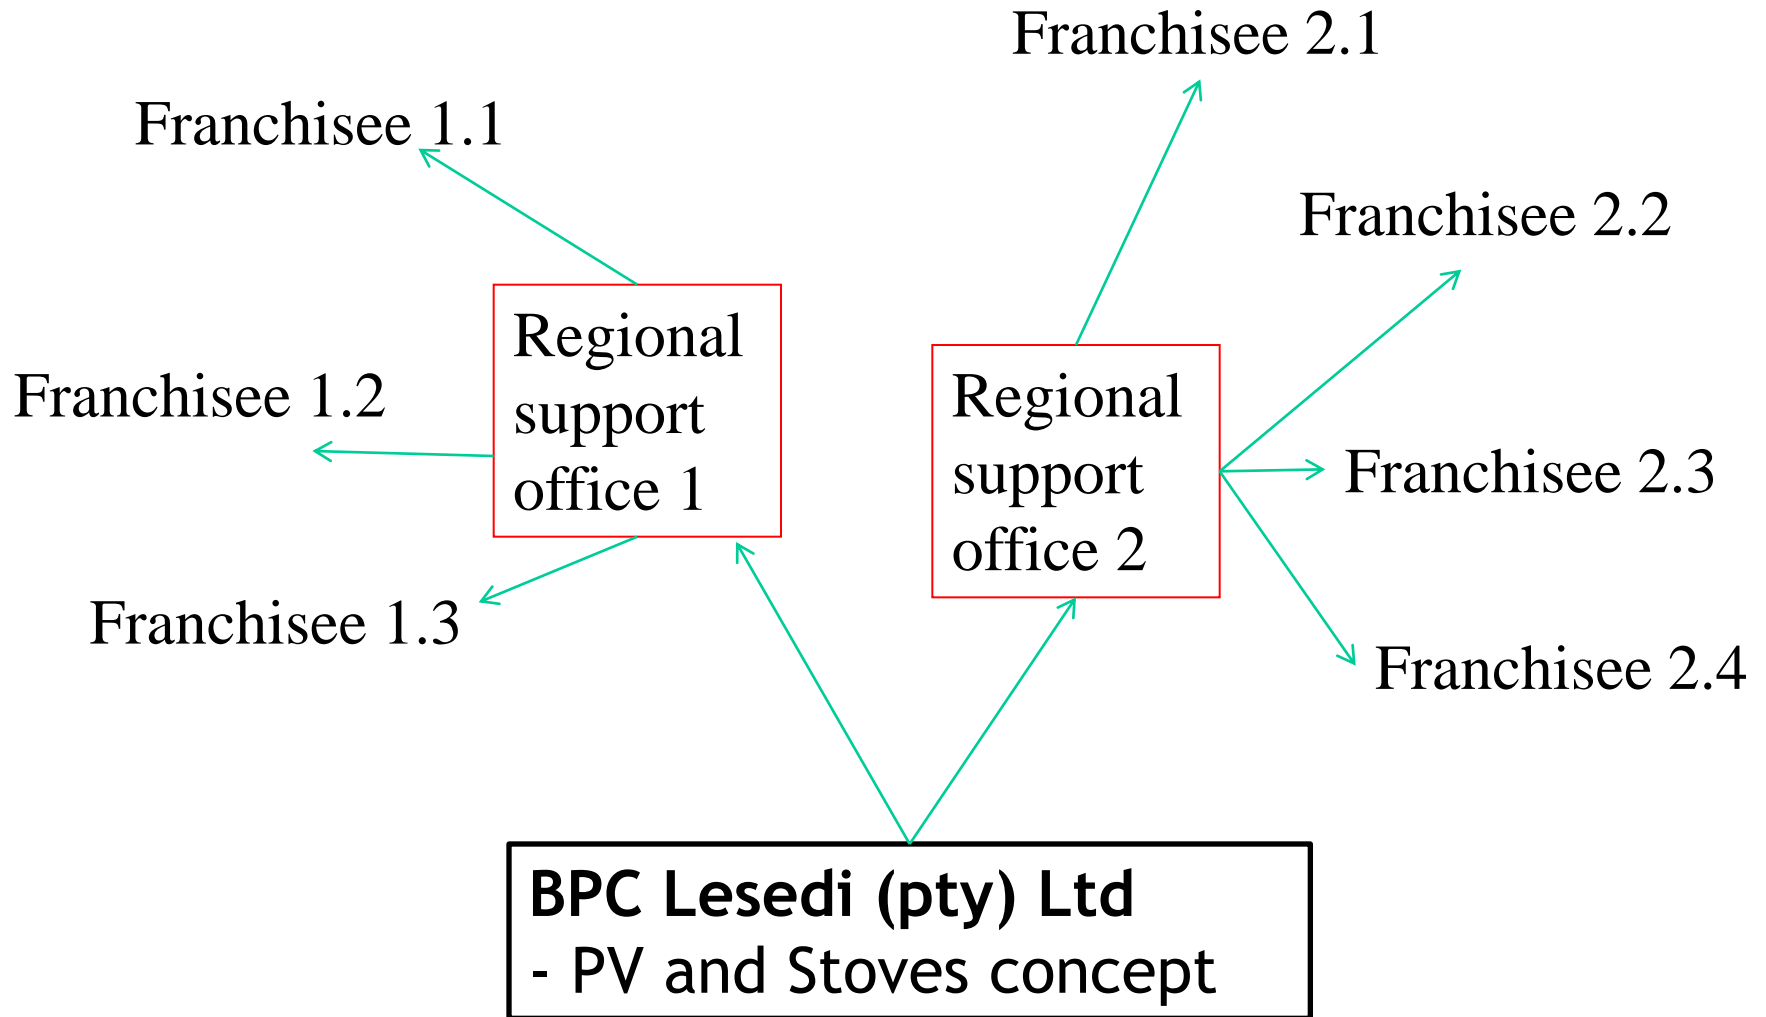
Franchisee 2.1

Franchisee 1.1

Franchisee 2.2

Regional support office 1

Franchisee 1.2

Regional support office 2

Franchisee 2.3

Franchisee 1.3

Franchisee 2.4

BPC Lesedi (pty) Ltd
- PV and Stoves concept